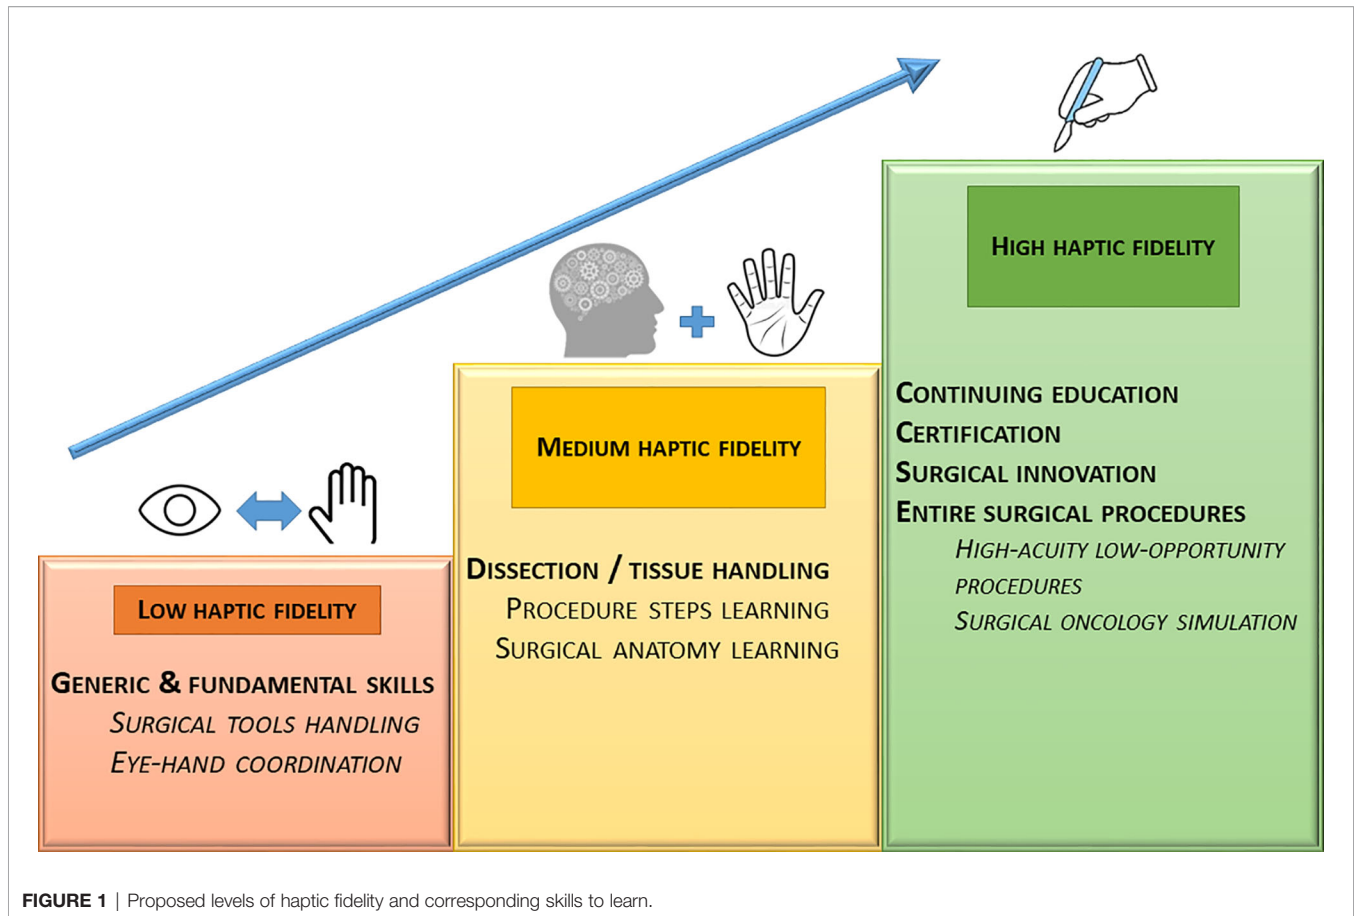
High haptic fidelity

Continuing education
Certification
Surgical innovation
Entire surgical procedures
High-acuity low-opportunity procedures
Surgical oncology simulation

Medium haptic fidelity

Dissection / tissue handling
Procedure steps learning
Surgical anatomy learning

Low haptic fidelity

Generic & fundamental skills
Surgical tools handling
Eye-hand coordination

FIGURE 1 | Proposed levels of haptic fidelity and corresponding skills to learn.